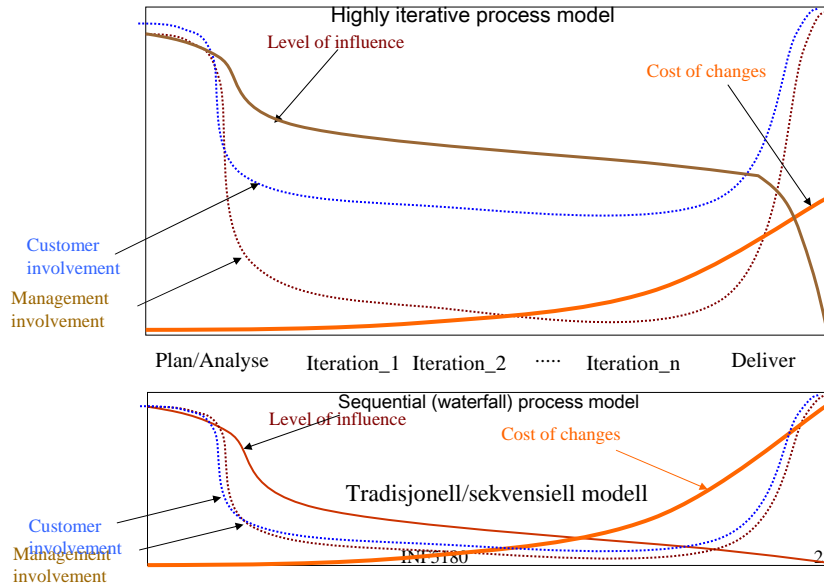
Highly iterative process model

Level of influence

Cost of changes

Customer involvement

Management involvement

Plan/Analyse Iteration_1 Iteration_2 ..... Iteration_n Deliver

Sequential (waterfall) process model

Level of influence

Cost of changes

Tradisjonell/sekvensiell modell

Customer involvement

Management involvement

INF3180

2